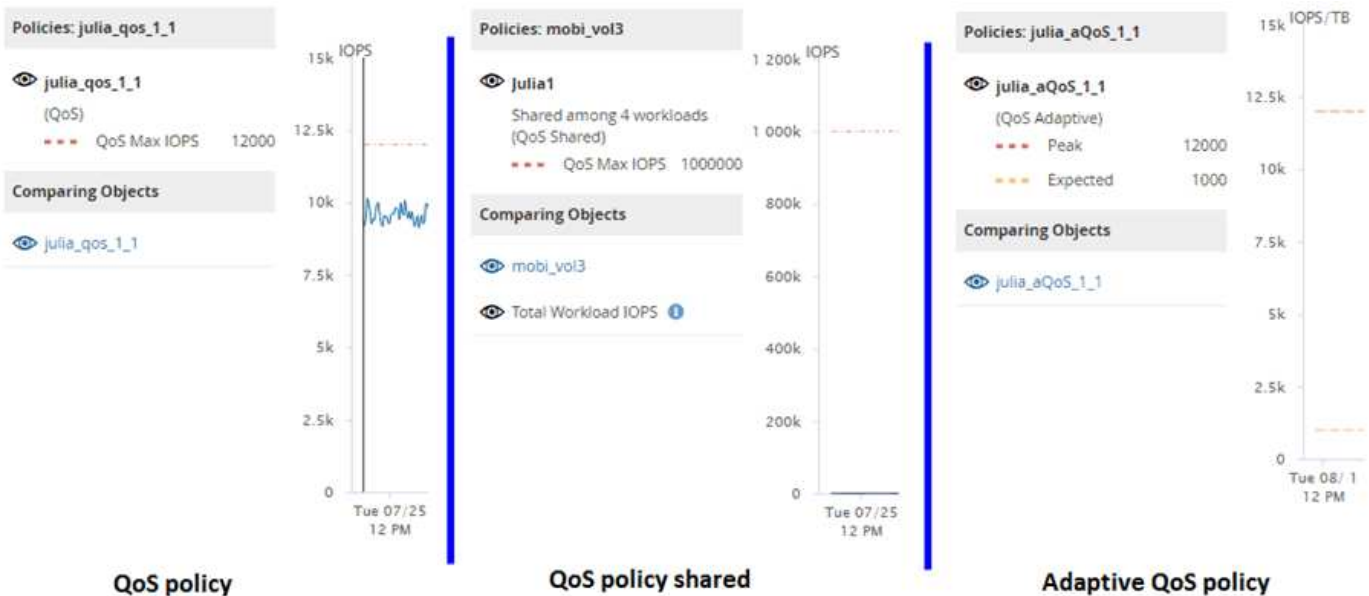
Policies: julia_qos_1_1

julia_qos_1_1
(QoS)
QoS Max IOPS 12000

Comparing Objects

julia_qos_1_1

IOPS
15k
12.5k
10k
7.5k
5k
2.5k
0
Tue 07/25
12 PM

QoS policy

Policies: mobi_vol3

Julia1
Shared among 4 workloads
(QoS Shared)
QoS Max IOPS 1000000

Comparing Objects

mobi_vol3

Total Workload IOPS

IOPS
1 200k
1 000k
800k
600k
400k
200k
0
Tue 07/25
12 PM

QoS policy shared

Policies: julia_aQoS_1_1

julia_aQoS_1_1
(QoS Adaptive)
Peak 12000
Expected 1000

Comparing Objects

julia_aQoS_1_1

IOPS/TB
15k
12.5k
10k
7.5k
5k
2.5k
0
Tue 08/ 1
12 PM

Adaptive QoS policy